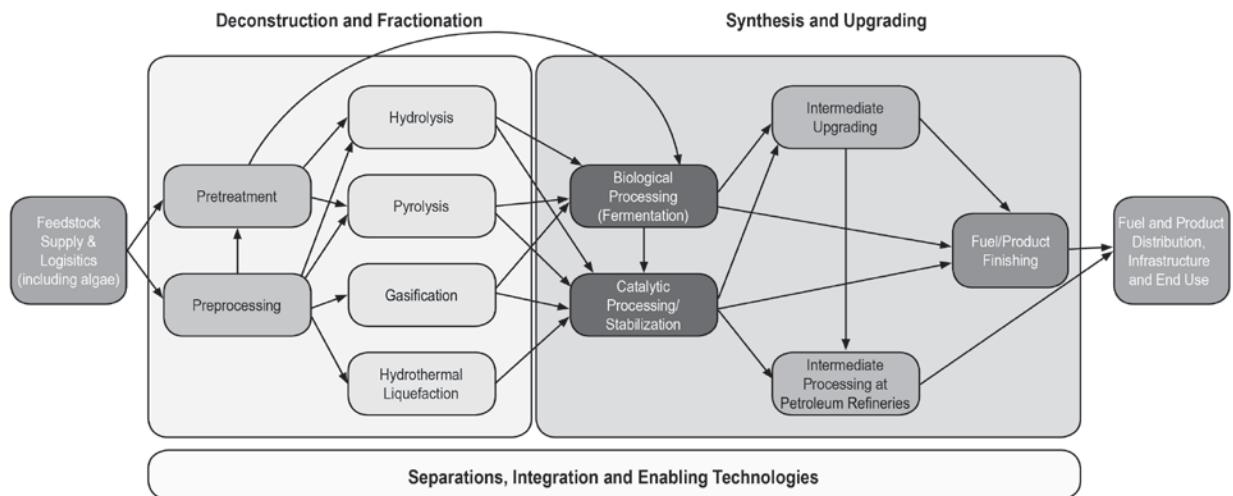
Deconstruction and Fractionation

Synthesis and Upgrading

Feedstock Supply & Logisitics (including algae)

Pretreatment

Preprocessing

Hydrolysis

Pyrolysis

Gasification

Hydrothermal Liquefaction

Biological Processing (Fermentation)

Catalytic Processing/ Stabilization

Intermediate Upgrading

Intermediate Processing at Petroleum Refineries

Fuel/Product Finishing

Fuel and Product Distribution, Infrastructure and End Use

Separations, Integration and Enabling Technologies